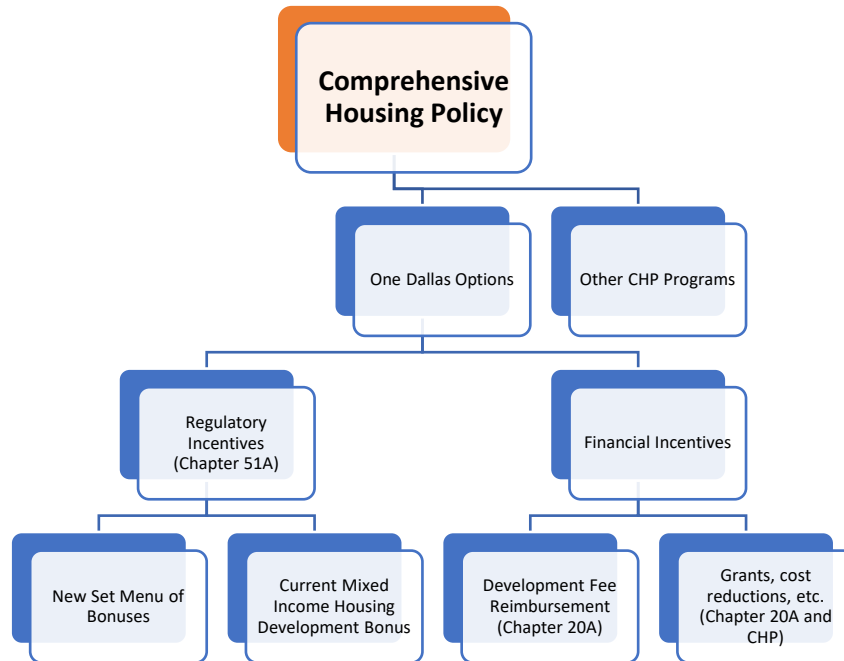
Comprehensive Housing Policy

One Dallas Options

Other CHP Programs

Regulatory Incentives (Chapter 51A)

Financial Incentives

New Set Menu of Bonuses

Current Mixed Income Housing Development Bonus

Development Fee Reimbursement (Chapter 20A)

Grants, cost reductions, etc. (Chapter 20A and CHP)